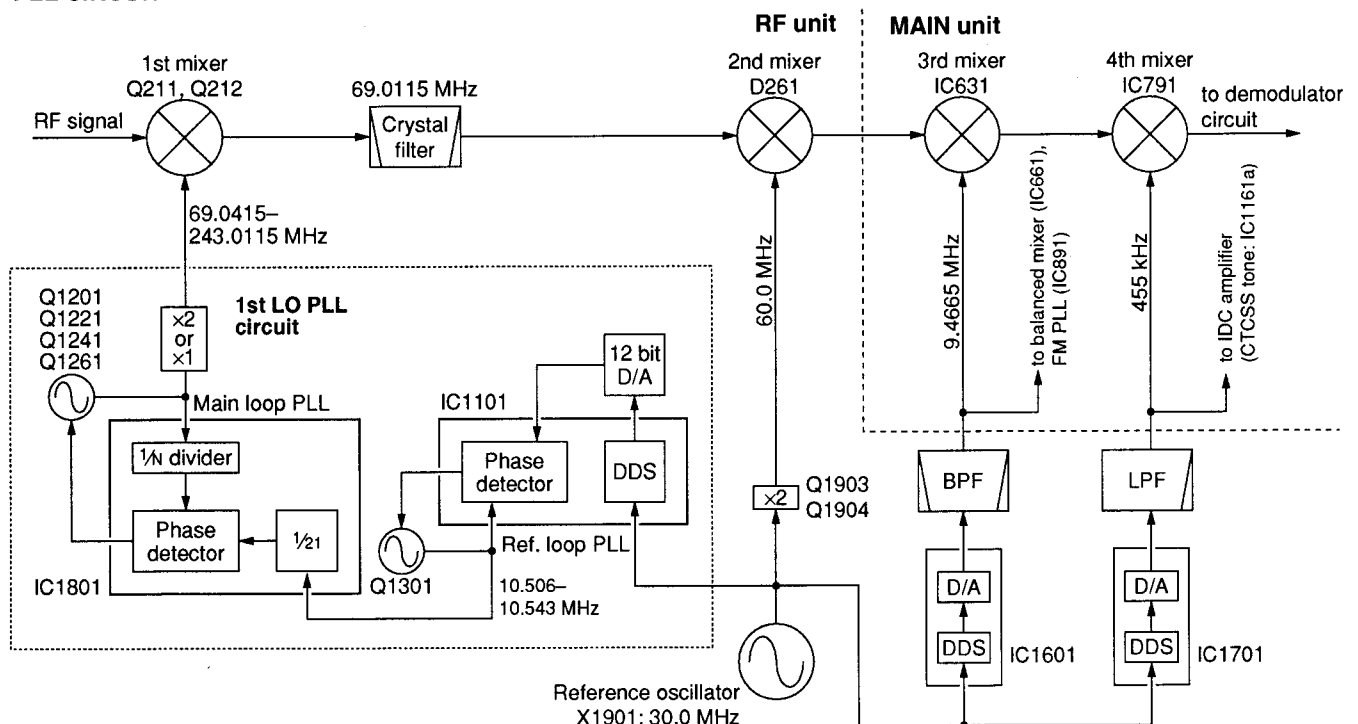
PLL circuit

RF unit

MAIN unit

1st mixer
Q211, Q212

69.0115 MHz

2nd mixer
D261

3rd mixer
IC631

4th mixer
IC791

RF signal

Crystal filter

to demodulator circuit

69.0415–
243.0115 MHz

60.0 MHz

9.4665 MHz

to balanced mixer (IC661), FM PLL (IC891)

455 kHz

to IDC amplifier (CTCSS tone: IC1161a)

Q1201
Q1221
Q1241
Q1261

×2 or ×1

1st LO PLL circuit

12 bit D/A

Main loop PLL

IC1101

$\frac{1}{N}$ divider

Phase detector

DDS

Q1903
Q1904

×2

BPF

LPF

Phase detector

$\frac{1}{21}$

Q1301

Ref. loop PLL

IC1801

10.506–
10.543 MHz

D/A

DDS

IC1601

D/A

DDS

IC1701

Reference oscillator
X1901: 30.0 MHz